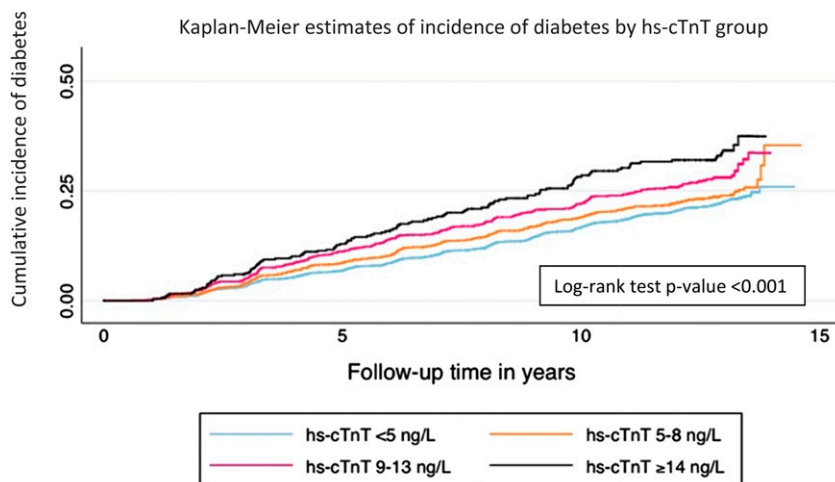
Kaplan-Meier estimates of incidence of diabetes by hs-cTnT group

Cumulative incidence of diabetes

0.50

0.25

0.00

Log-rank test p-value <0.001

0

5

10

15

Follow-up time in years

hs-cTnT <5 ng/L

hs-cTnT 5-8 ng/L

hs-cTnT 9-13 ng/L

hs-cTnT ≥14 ng/L